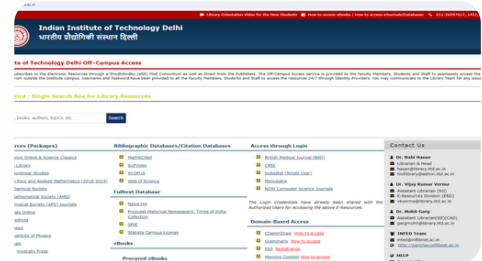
Library Orientation Video for the New Students | How to access eBooks | How to access eJournals/Databases | 011-26591017, 1451

Indian Institute of Technology Delhi
भारतीय प्रौद्योगिकी संस्थान दिल्ली

te of Technology Delhi Off-Campus Access

ubscribes to the Electronic Resources through e-ShodhSindhu (eSS) MoE Consortium as well as Direct from the Publishers. The Off-Campus Access service is provided to the Faculty Members, Students and Staff to seamlessly access the rom outside the Institute campus. Username and Password would be provided to all the Faculty Members, Students and Staff to access the resources 24/7 through Identity Providers. You may communicate to the Library Team for any issue

ive : Single Search Box for Library Resources

books, authors, topics, etc. Search

rces (Packages)

Bibliographic Databases/Citation Databases

Access through Login

Contact Us

Fulltext Database

eBooks

Domain-Based Access

INFED Team

HELP

Procured eBooks